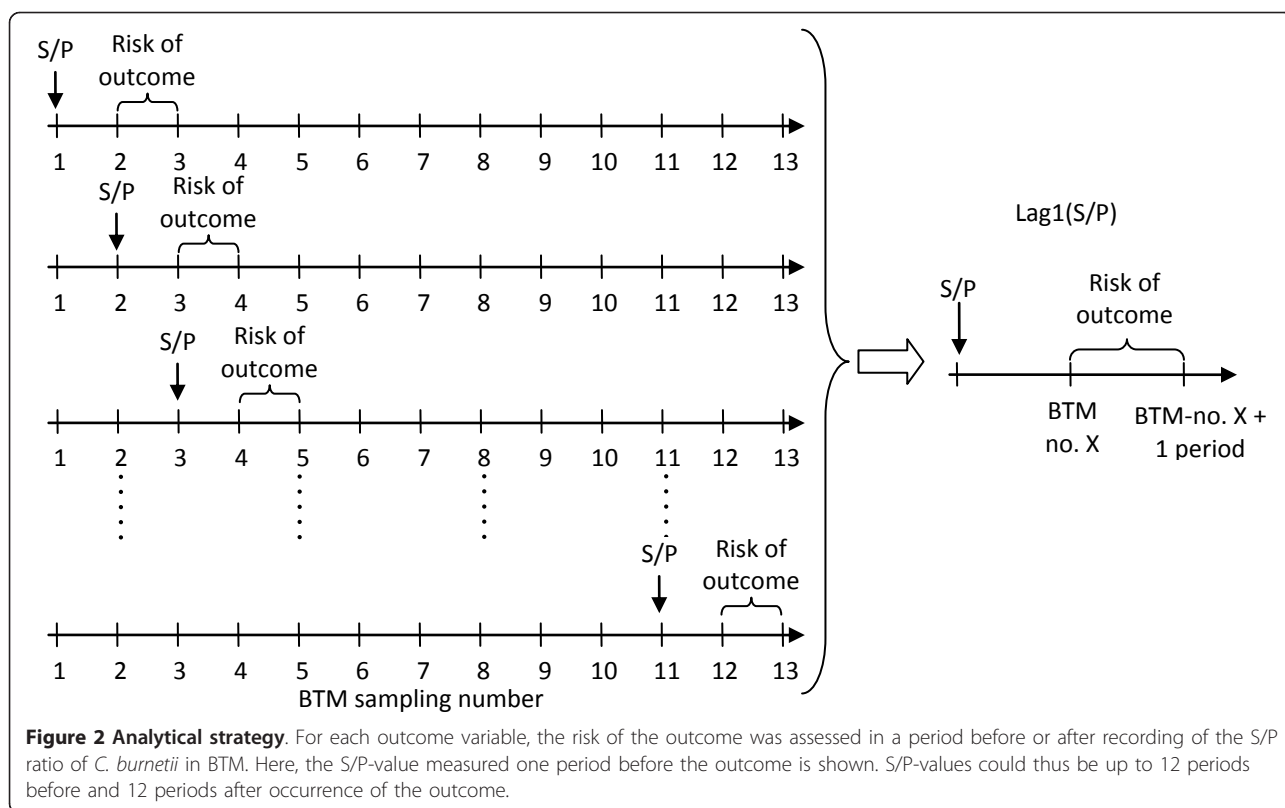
S/P
Risk of outcome
1 2 3 4 5 6 7 8 9 10 11 12 13

S/P
Risk of outcome
1 2 3 4 5 6 7 8 9 10 11 12 13

S/P
Risk of outcome
1 2 3 4 5 6 7 8 9 10 11 12 13

S/P
Risk of outcome
1 2 3 4 5 6 7 8 9 10 11 12 13
BTM sampling number

Lag1(S/P)
S/P
Risk of outcome
BTM no. X
BTM-no. X + 1 period

**Figure 2 Analytical strategy**. For each outcome variable, the risk of the outcome was assessed in a period before or after recording of the S/P ratio of *C. burnetii* in BTM. Here, the S/P-value measured one period before the outcome is shown. S/P-values could thus be up to 12 periods before and 12 periods after occurrence of the outcome.